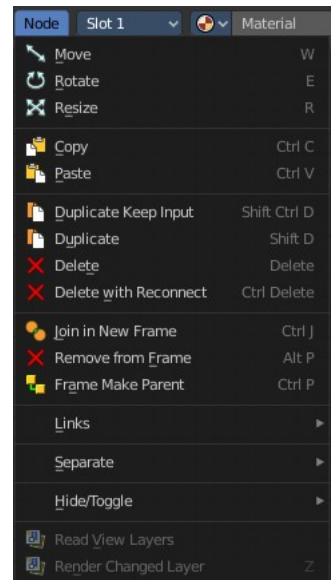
Node Slot 1 Material

Move W
Rotate E
Resize R

Copy Ctrl C
Paste Ctrl V

Duplicate Keep Input Shift Ctrl D
Duplicate Shift D
Delete Delete
Delete with Reconnect Ctrl Delete

Join in New Frame Ctrl J
Remove from Frame Alt P
Frame Make Parent Ctrl P

Links

Separate

Hide/Toggle

Read View Layers
Render Changed Layer Z